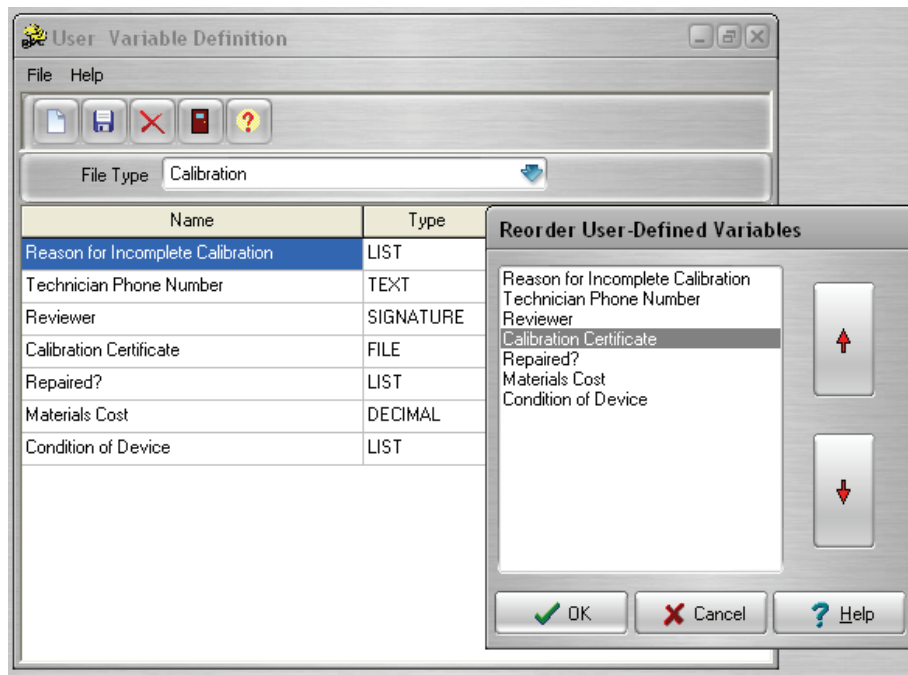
User Variable Definition

File Help

File Type Calibration

| Name | Type |
|---|---|
| Reason for Incomplete Calibration | LIST |
| Technician Phone Number | TEXT |
| Reviewer | SIGNATURE |
| Calibration Certificate | FILE |
| Repaired? | LIST |
| Materials Cost | DECIMAL |
| Condition of Device | LIST |

Reorder User-Defined Variables

Reason for Incomplete Calibration
Technician Phone Number
Reviewer
Calibration Certificate
Repaired?
Materials Cost
Condition of Device

OK Cancel Help